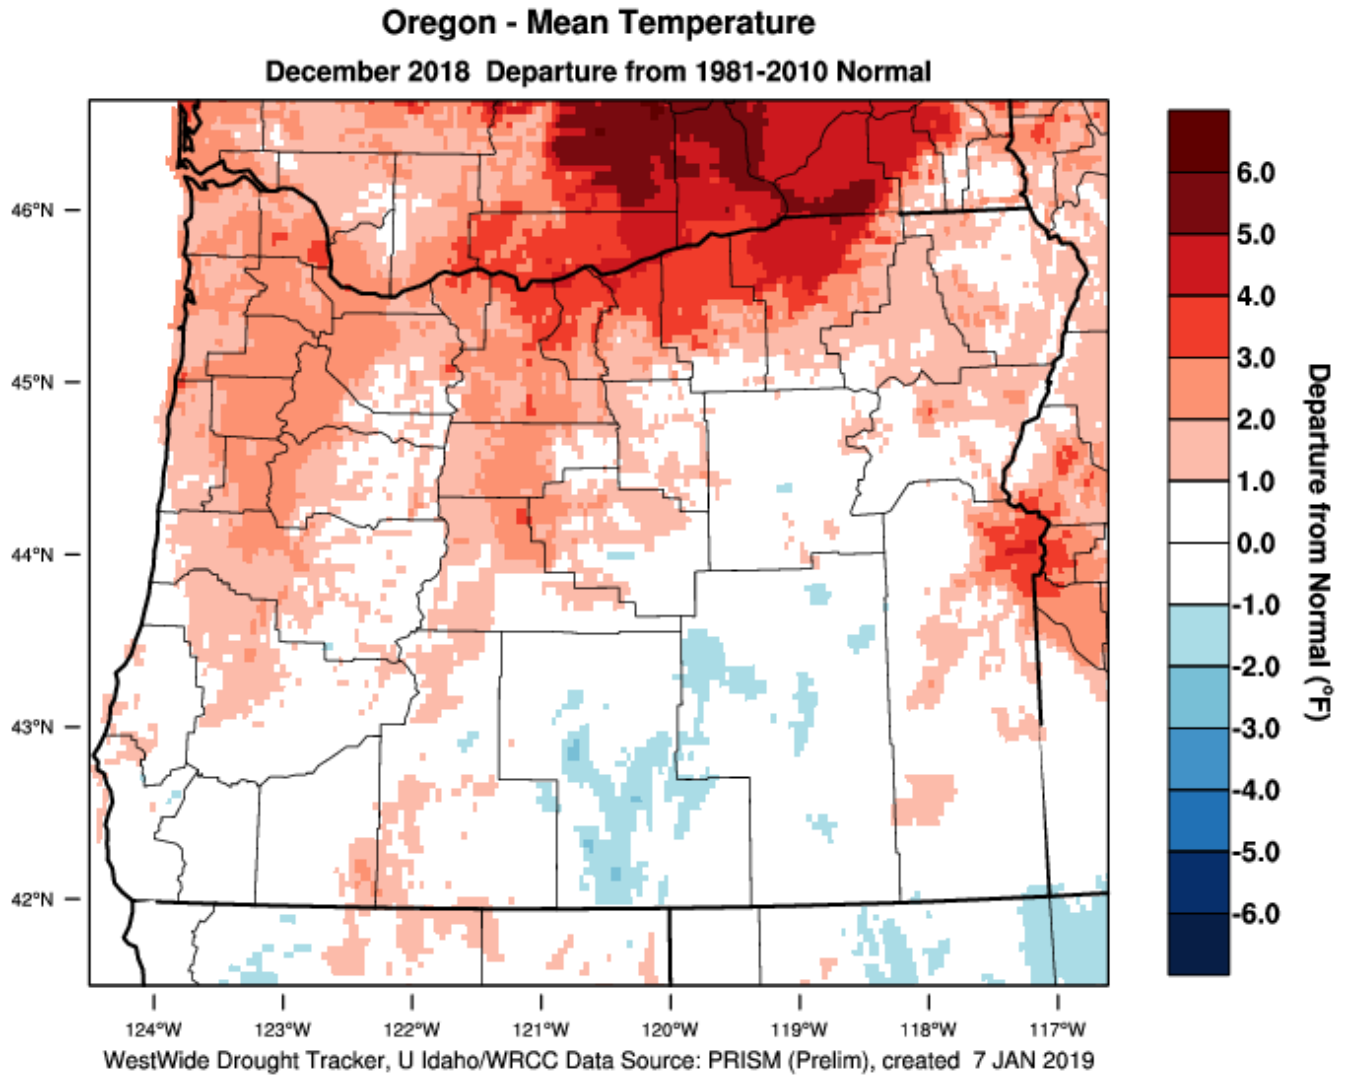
Oregon - Mean Temperature
December 2018 Departure from 1981-2010 Normal

46°N
45°N
44°N
43°N
42°N

124°W
123°W
122°W
121°W
120°W
119°W
118°W
117°W

6.0
5.0
4.0
3.0
2.0
1.0
0.0
-1.0
-2.0
-3.0
-4.0
-5.0
-6.0

Departure from Normal (°F)

WestWide Drought Tracker, U Idaho/WRCC Data Source: PRISM (Prelim), created 7 JAN 2019